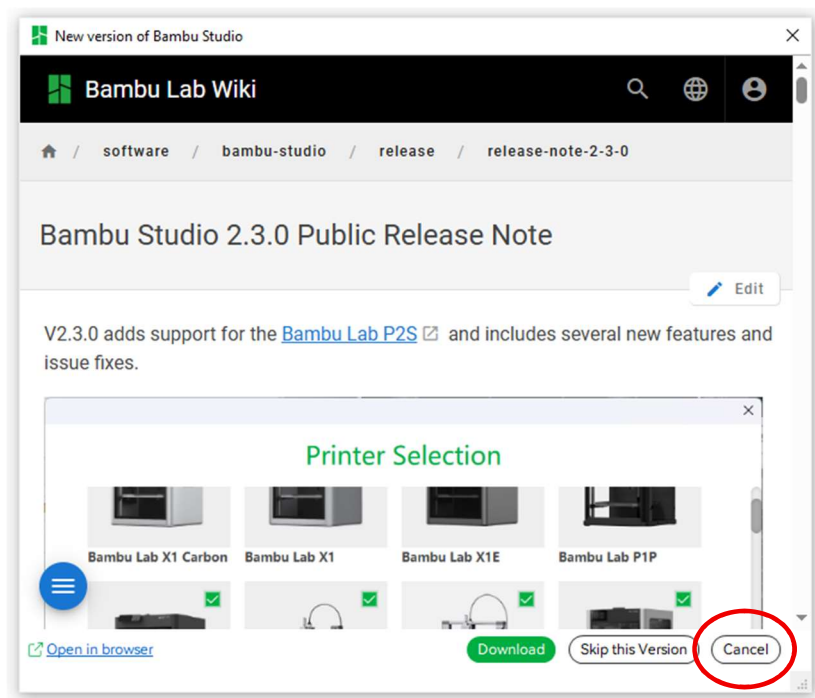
New version of Bambu Studio

Bambu Lab Wiki

/ software / bambu-studio / release / release-note-2-3-0

Bambu Studio 2.3.0 Public Release Note

Edit

V2.3.0 adds support for the Bambu Lab P2S and includes several new features and issue fixes.

Printer Selection

Bambu Lab X1 Carbon
Bambu Lab X1
Bambu Lab X1E
Bambu Lab P1P

Open in browser

Download
Skip this Version
Cancel